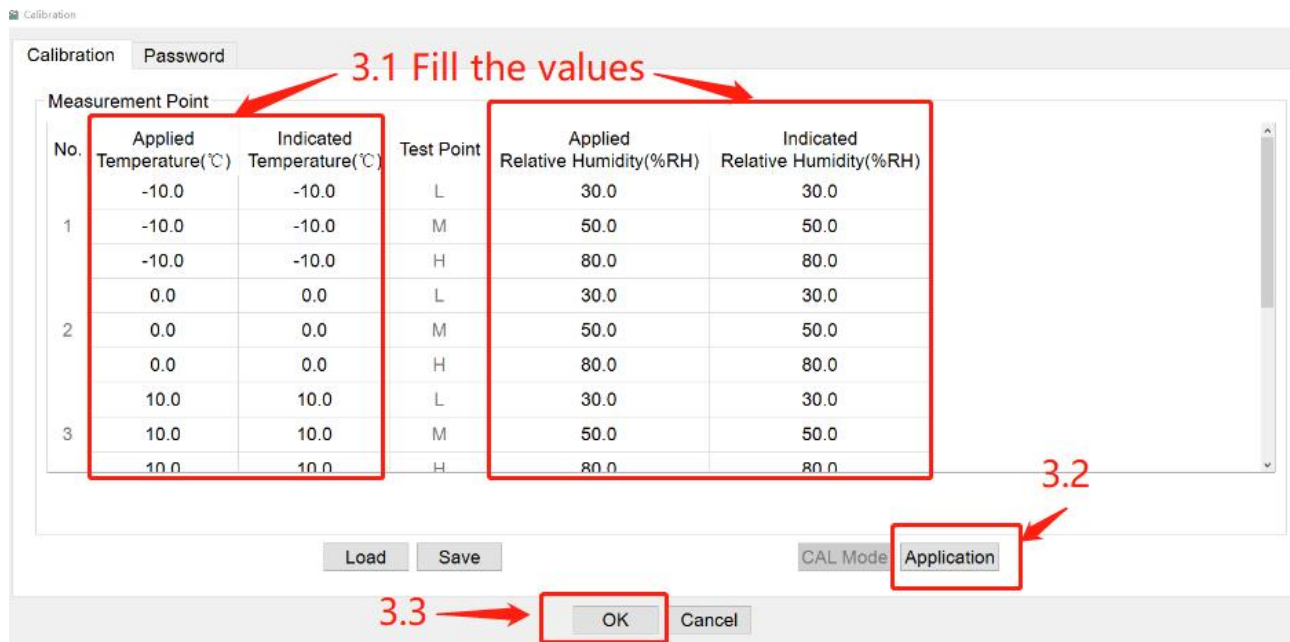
Calibration

Calibration Password

3.1 Fill the values

Measurement Point

| No. | Applied Temperature(℃) | Indicated Temperature(℃) | Test Point | Applied Relative Humidity(%RH) | Indicated Relative Humidity(%RH) |
|---|---|---|---|---|---|
| | -10.0 | -10.0 | L | 30.0 | 30.0 |
| 1 | -10.0 | -10.0 | M | 50.0 | 50.0 |
| | -10.0 | -10.0 | H | 80.0 | 80.0 |
| | 0.0 | 0.0 | L | 30.0 | 30.0 |
| 2 | 0.0 | 0.0 | M | 50.0 | 50.0 |
| | 0.0 | 0.0 | H | 80.0 | 80.0 |
| | 10.0 | 10.0 | L | 30.0 | 30.0 |
| 3 | 10.0 | 10.0 | M | 50.0 | 50.0 |
| | 10.0 | 10.0 | H | 80.0 | 80.0 |

3.2

Load Save CAL Mode Application

3.3

OK Cancel